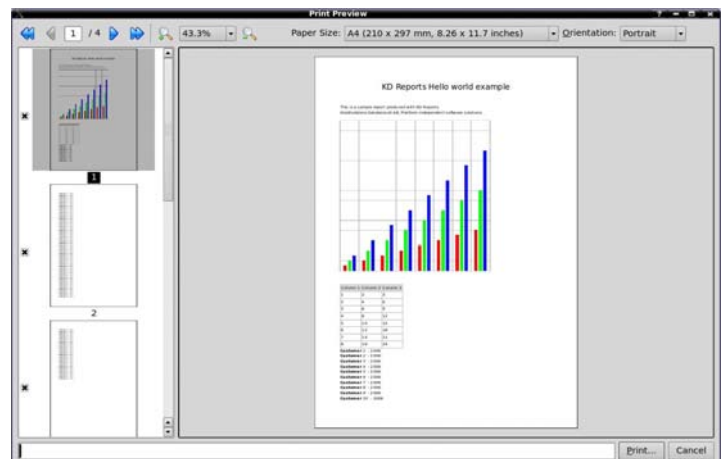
Print Preview

1 / 4

43.3%

Paper Size: A4 (210 x 297 mm, 8.26 x 11.7 inches)

Orientation: Portrait

1

2

KD Reports Hello world example

This is a sample report produced with KD Reports. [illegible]

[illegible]

Print...

Cancel